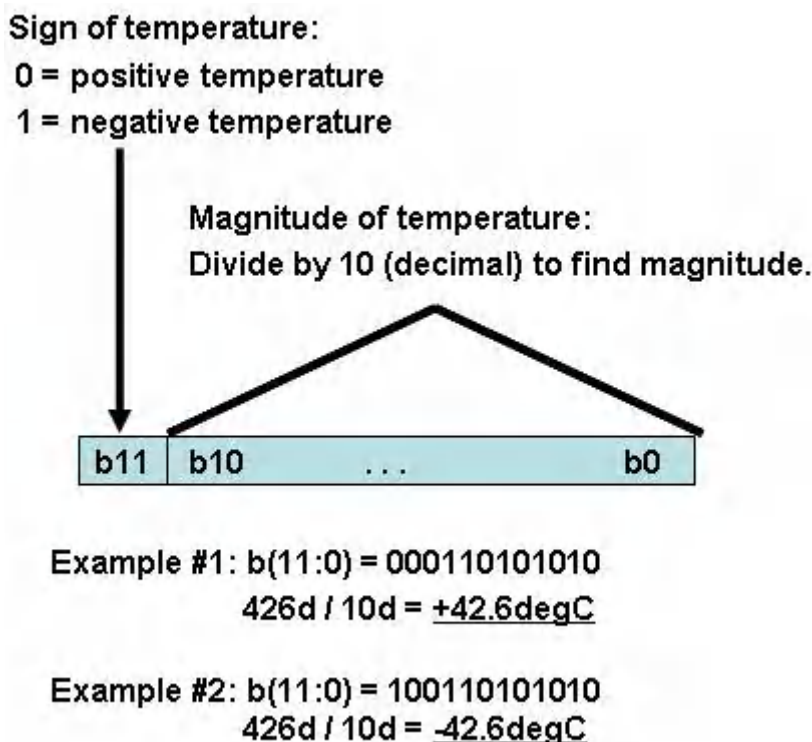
Sign of temperature:
0 = positive temperature
1 = negative temperature

Magnitude of temperature:
Divide by 10 (decimal) to find magnitude.

| b11 | b10 | . . . | b0 |
|---|---|---|---|

Example #1: b(11:0) = 000110101010
426d / 10d = +42.6degC

Example #2: b(11:0) = 100110101010
426d / 10d = -42.6degC